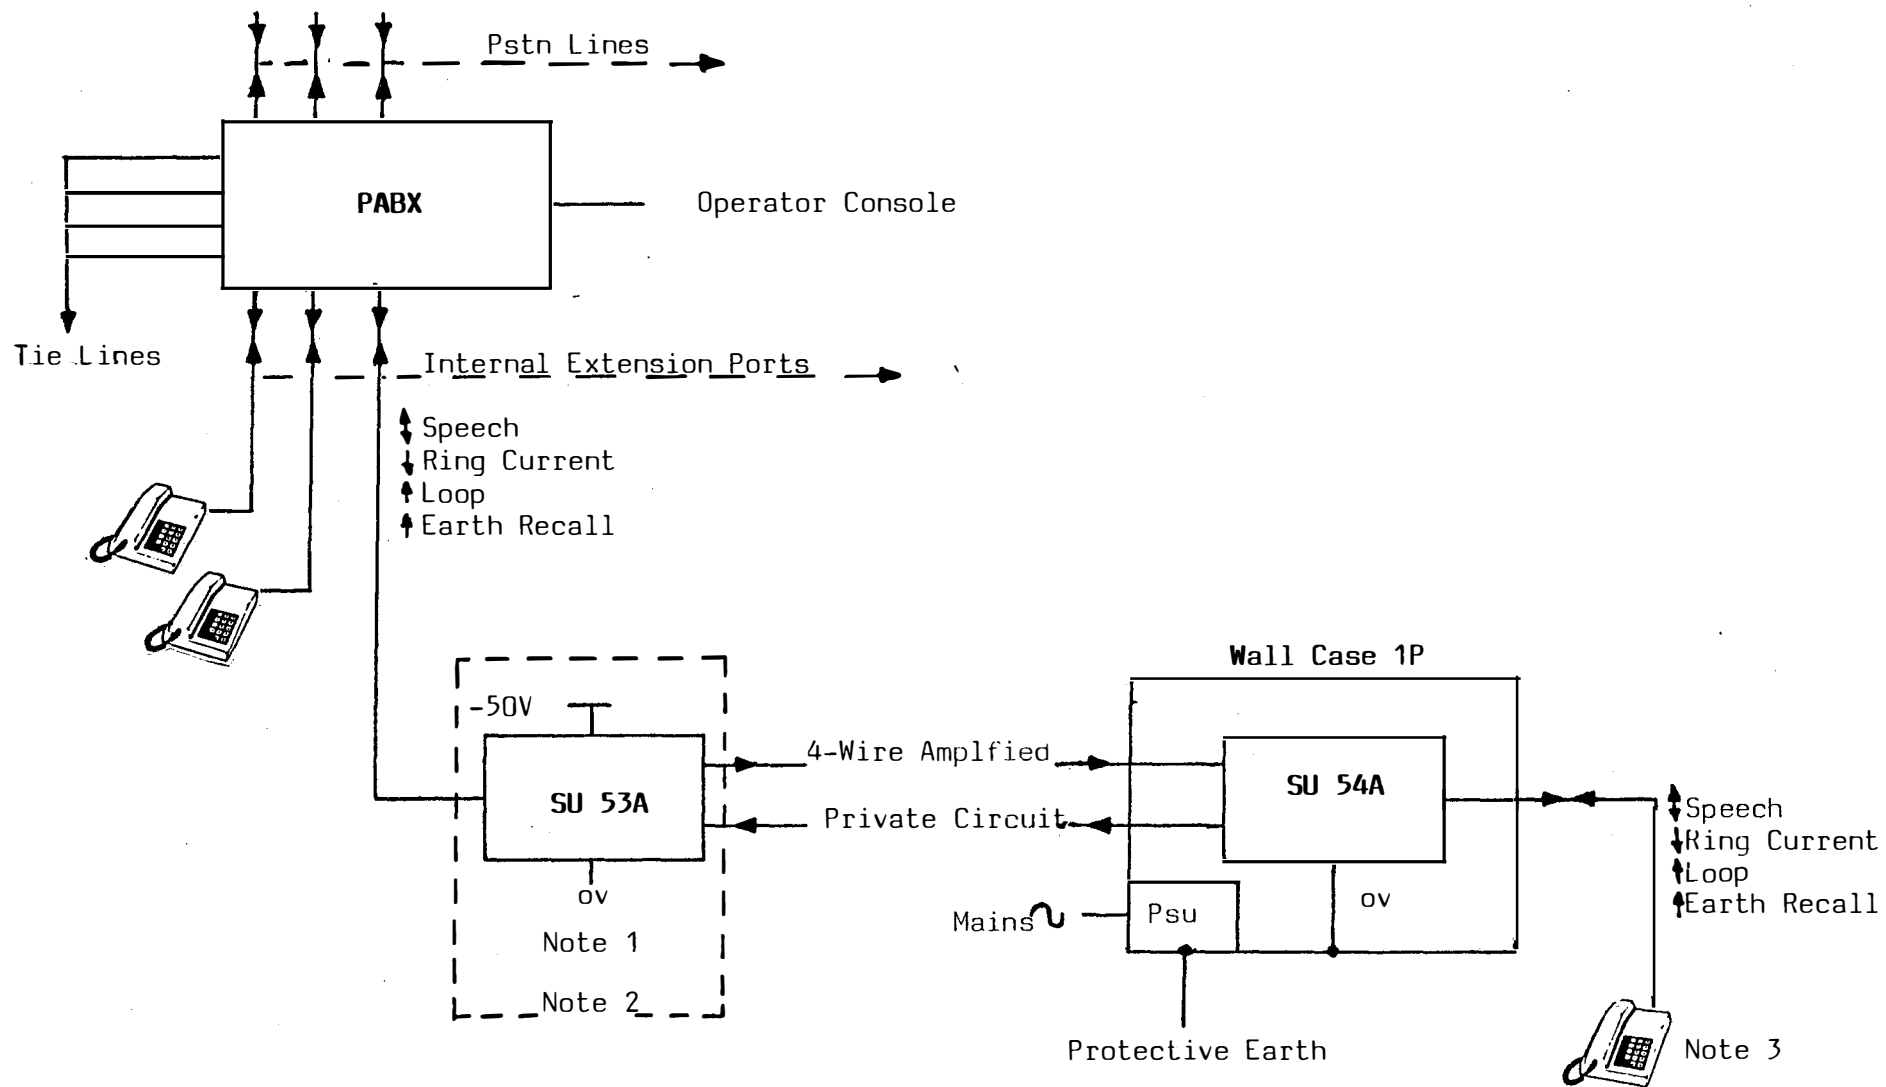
Pstn Lines

PABX

Operator Console

Tie Lines

Internal Extension Ports

Speech
Ring Current
Loop
Earth Recall

-50V

SU 53A

OV

Note 1

Note 2

4-Wire Amplfied

Private Circuit

Wall Case 1P

SU 54A

OV

Mains

Psu

Protective Earth

Speech
Ring Current
Loop
Earth Recall

Note 3